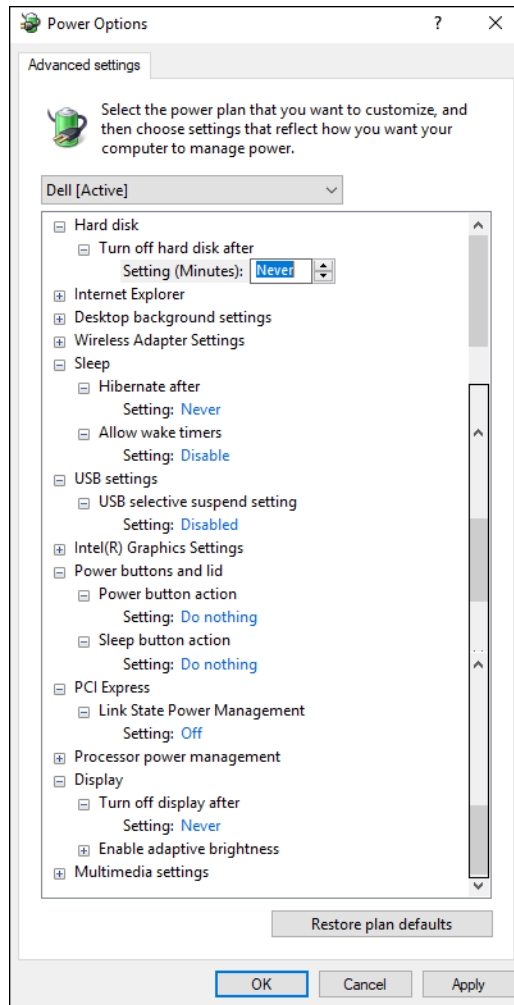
Power Options ? ✕

Advanced settings

Select the power plan that you want to customize, and then choose settings that reflect how you want your computer to manage power.

Dell [Active]

⊟ Hard disk
⊟ Turn off hard disk after
Setting (Minutes): Never
⊞ Internet Explorer
⊞ Desktop background settings
⊞ Wireless Adapter Settings
⊟ Sleep
⊟ Hibernate after
Setting: Never
⊟ Allow wake timers
Setting: Disable
⊟ USB settings
⊟ USB selective suspend setting
Setting: Disabled
⊞ Intel(R) Graphics Settings
⊟ Power buttons and lid
⊟ Power button action
Setting: Do nothing
⊟ Sleep button action
Setting: Do nothing
⊟ PCI Express
⊟ Link State Power Management
Setting: Off
⊞ Processor power management
⊟ Display
⊟ Turn off display after
Setting: Never
⊞ Enable adaptive brightness
⊞ Multimedia settings

Restore plan defaults

OK Cancel Apply